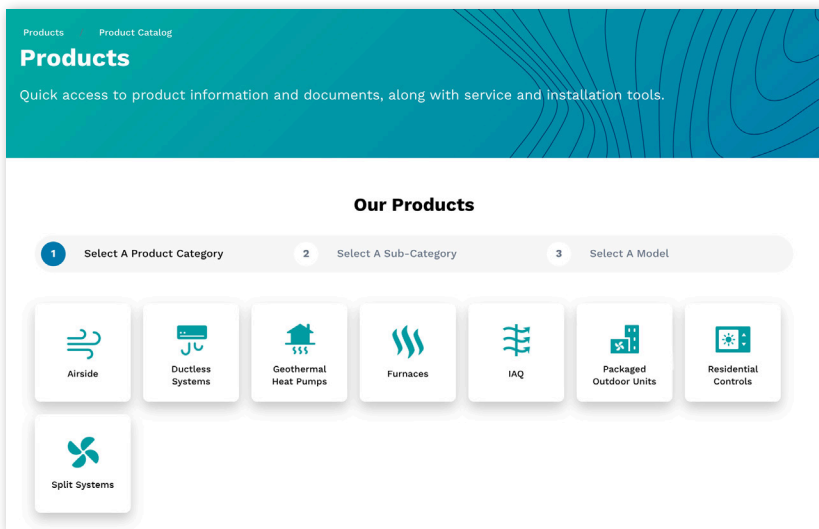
Products Product Catalog

Products

Quick access to product information and documents, along with service and installation tools.

Our Products

1 Select A Product Category

2 Select A Sub-Category

3 Select A Model

Airside

Ductless Systems

Geothermal Heat Pumps

Furnaces

IAQ

Packaged Outdoor Units

Residential Controls

Split Systems